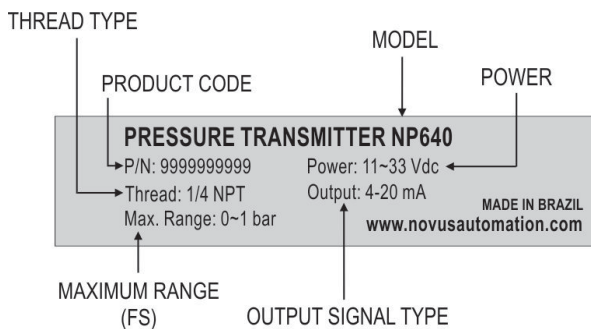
THREAD TYPE

MODEL

PRODUCT CODE

POWER

PRESSURE TRANSMITTER NP640

P/N: 9999999999

Power: 11~33 Vdc

Thread: 1/4 NPT

Output: 4-20 mA

MADE IN BRAZIL

Max. Range: 0~1 bar

www.novusautomation.com

MAXIMUM RANGE (FS)

OUTPUT SIGNAL TYPE